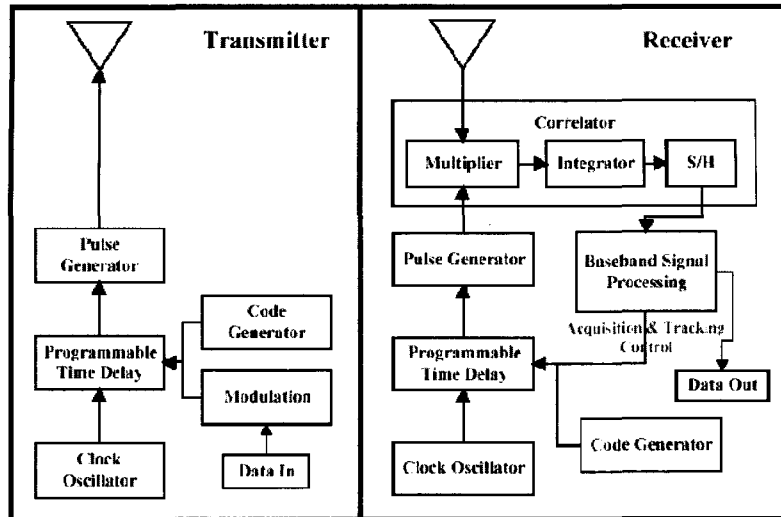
Transmitter

Pulse Generator

Code Generator

Programmable Time Delay

Modulation

Clock Oscillator

Data In

Receiver

Correlator

Multiplier

Integrator

S/H

Pulse Generator

Baseband Signal Processing

Acquisition & Tracking Control

Programmable Time Delay

Data Out

Code Generator

Clock Oscillator